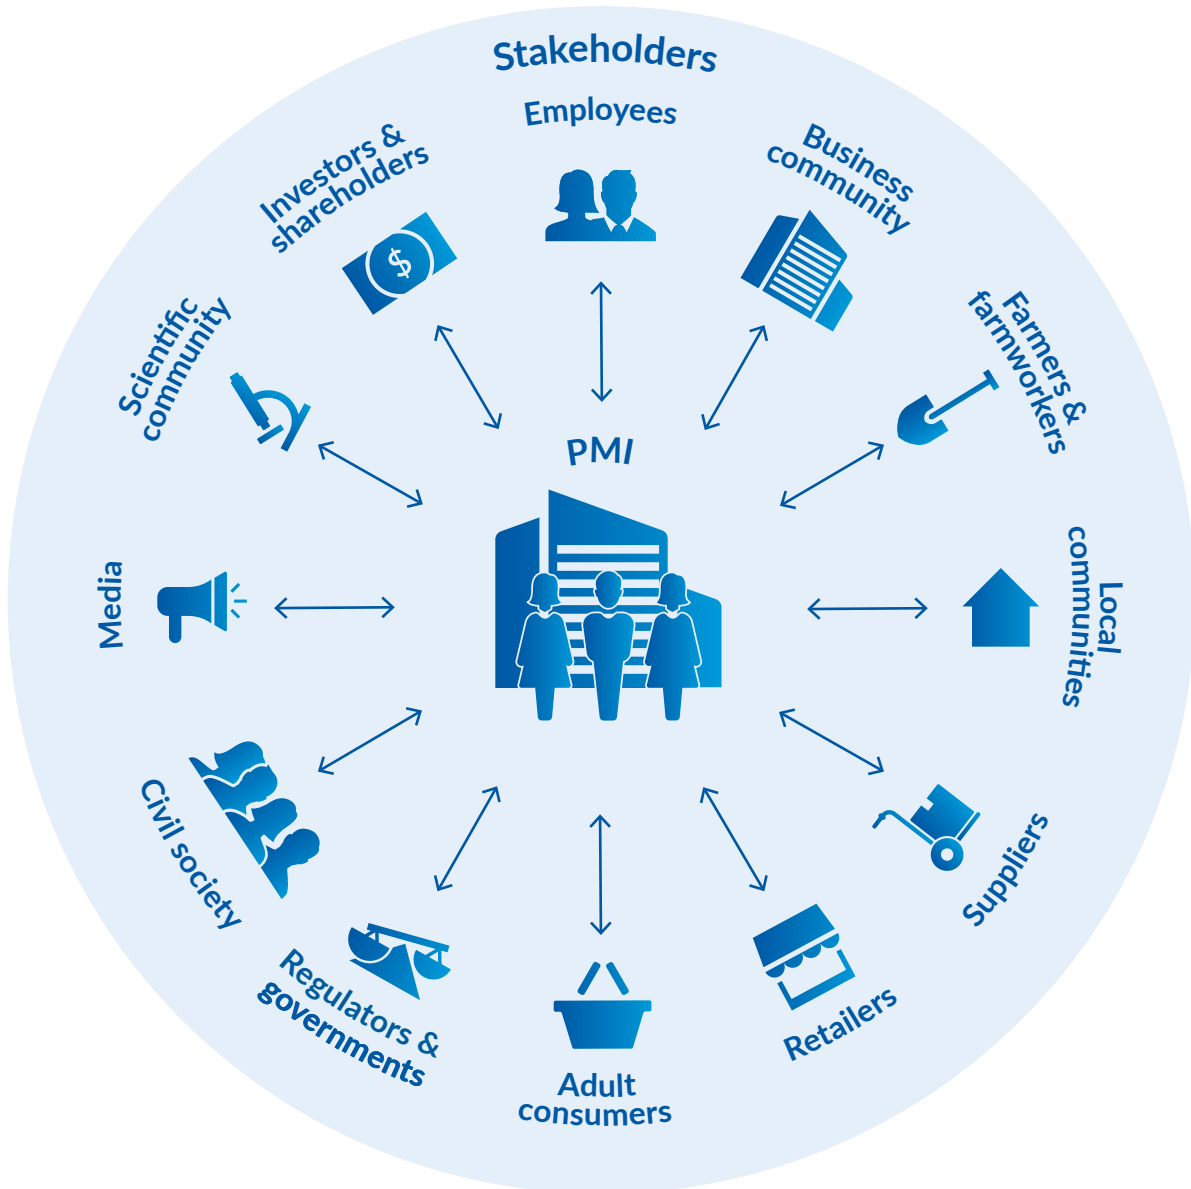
Stakeholders

Employees

Business community

Farmers & farmworkers

Local communities

Suppliers

Retailers

Adult consumers

Regulators & governments

Civil society

Media

Scientific community

Investors & shareholders

PMI